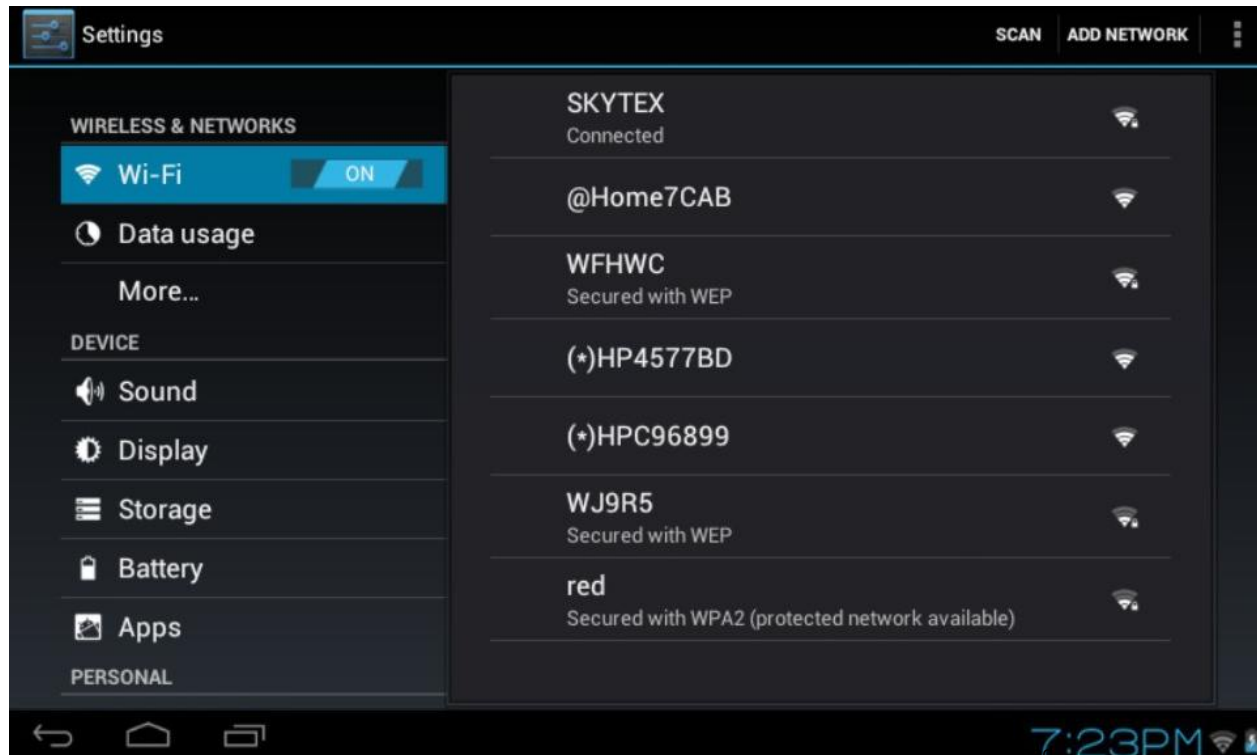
Settings

SCAN ADD NETWORK

WIRELESS & NETWORKS

Wi-Fi ON

Data usage

More...

DEVICE

Sound

Display

Storage

Battery

Apps

PERSONAL

SKYTEX
Connected

@Home7CAB

WFHWC
Secured with WEP

(*)HP4577BD

(*)HPC96899

WJ9R5
Secured with WEP

red
Secured with WPA2 (protected network available)

7:23PM